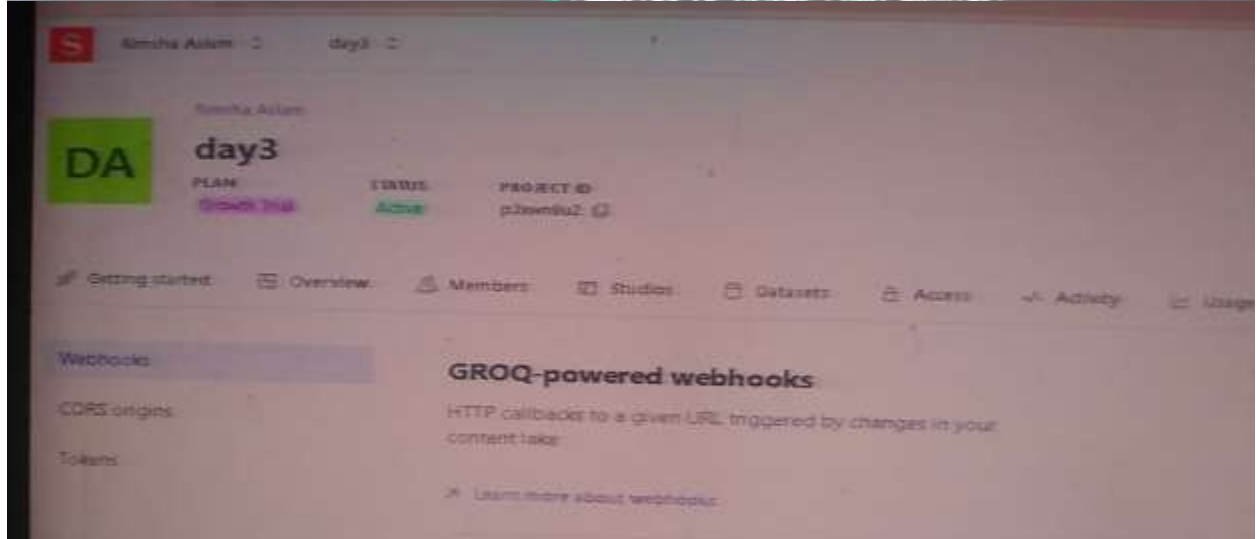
S Rimsha Aslam day3

Rimsha Aslam
DA
day3
PLAN
Growth trial
STATUS
Active
PROJECT ID
p3wmbu2

Getting started Overview Members Studios Datasets Access Activity Usage

Webhooks
CORS origins
Tokens

GROQ-powered webhooks
HTTP callbacks to a given URL triggered by changes in your content lake

Learn more about webhooks